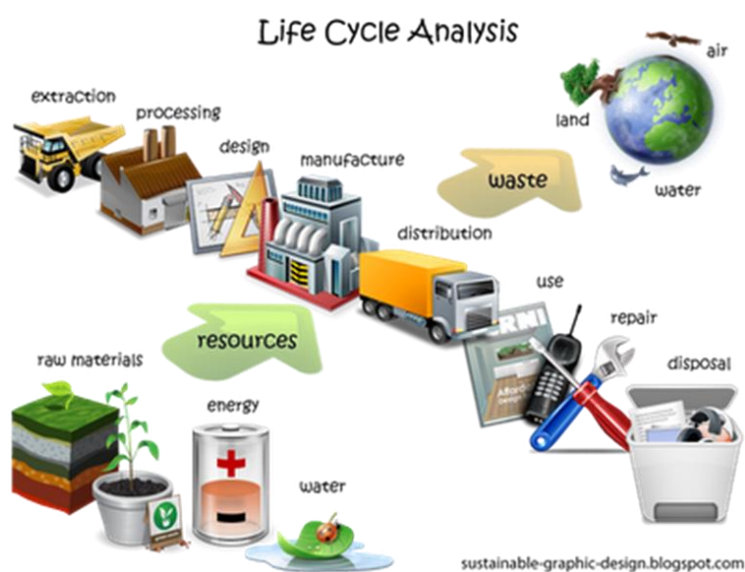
Life Cycle Analysis

extraction

processing

design

manufacture

waste

air

land

water

distribution

use

repair

disposal

resources

raw materials

energy

water

sustainable-graphic-design.blogspot.com